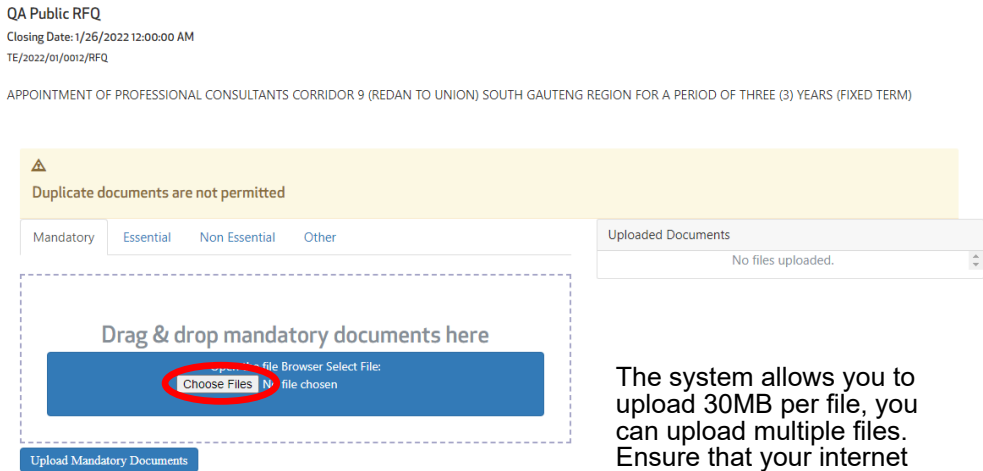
QA Public RFQ
Closing Date: 1/26/2022 12:00:00 AM
TE/2022/01/0012/RFQ

APPOINTMENT OF PROFESSIONAL CONSULTANTS CORRIDOR 9 (REDAN TO UNION) SOUTH GAUTENG REGION FOR A PERIOD OF THREE (3) YEARS (FIXED TERM)

⚠
Duplicate documents are not permitted

Mandatory Essential Non Essential Other

Uploaded Documents
No files uploaded.

Drag & drop mandatory documents here
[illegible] file Browser Select File:
Choose Files N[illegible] file chosen

Upload Mandatory Documents

The system allows you to upload 30MB per file, you can upload multiple files. Ensure that your internet